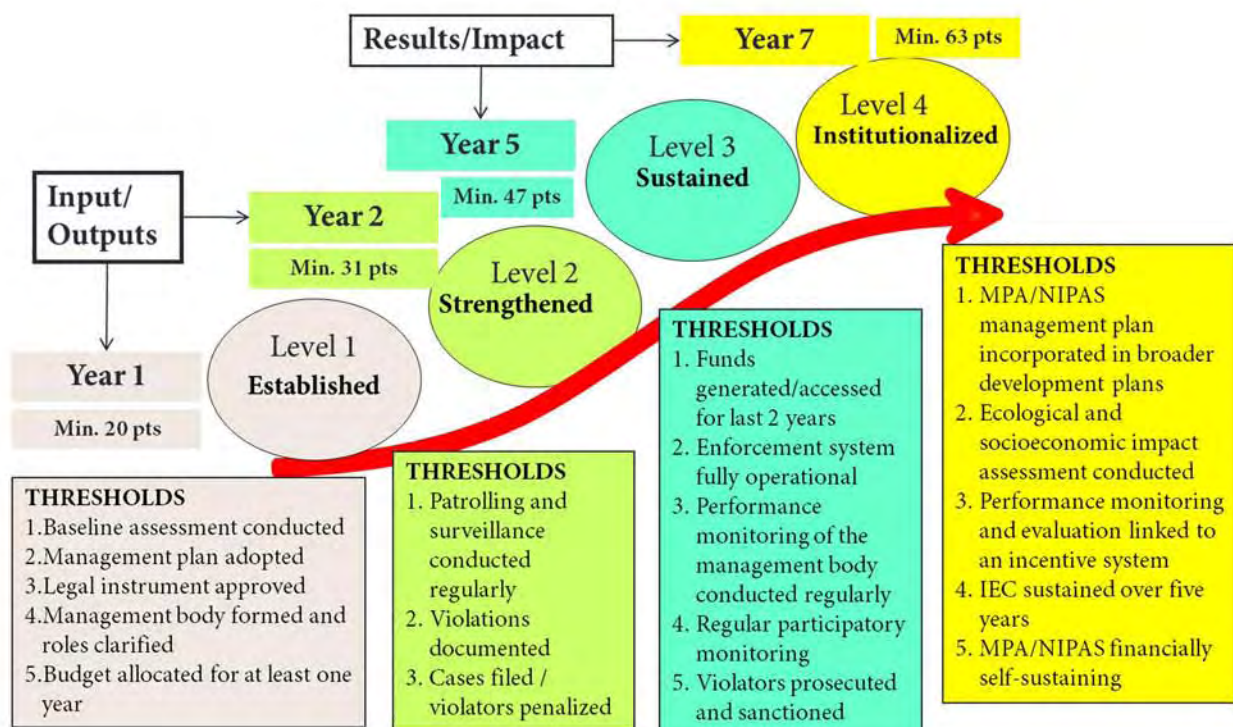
Results/Impact

Year 7

Min. 63 pts

Level 4
Institutionalized

Year 5

Min. 47 pts

Level 3
Sustained

Input/
Outputs

Year 2

Min. 31 pts

Level 2
Strengthened

Year 1

Min. 20 pts

Level 1
Established

THRESHOLDS
1.Baseline assessment conducted
2.Management plan adopted
3.Legal instrument approved
4.Management body formed and roles clarified
5.Budget allocated for at least one year

THRESHOLDS
1. Patrolling and surveillance conducted regularly
2. Violations documented
3. Cases filed / violators penalized

THRESHOLDS
1. Funds generated/accessed for last 2 years
2. Enforcement system fully operational
3. Performance monitoring of the management body conducted regularly
4. Regular participatory monitoring
5. Violators prosecuted and sanctioned

THRESHOLDS
1. MPA/NIPAS management plan incorporated in broader development plans
2. Ecological and socioeconomic impact assessment conducted
3. Performance monitoring and evaluation linked to an incentive system
4. IEC sustained over five years
5. MPA/NIPAS financially self-sustaining